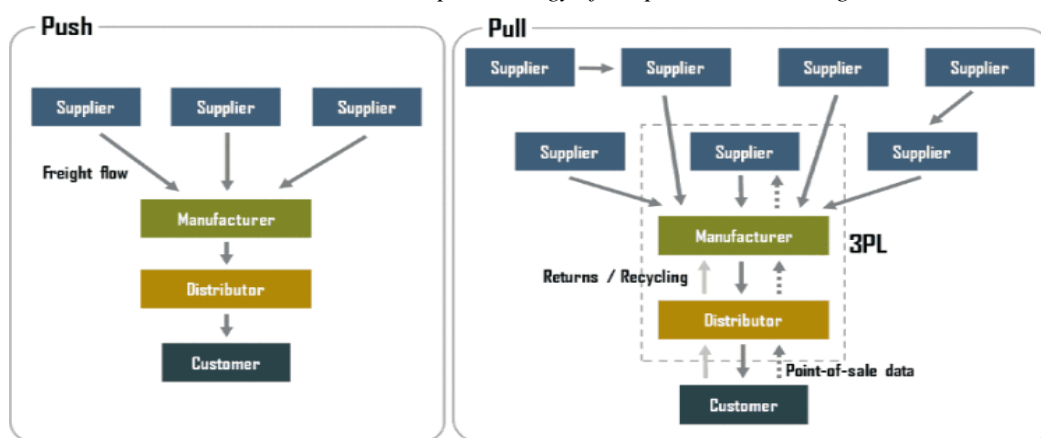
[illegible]

Push

Supplier
Supplier
Supplier

Freight flow

Manufacturer

Distributor

Customer

Pull

Supplier
Supplier
Supplier
Supplier

Supplier
Supplier
Supplier

Manufacturer

3PL

Returns / Recycling

Distributor

Point-of-sale data

Customer